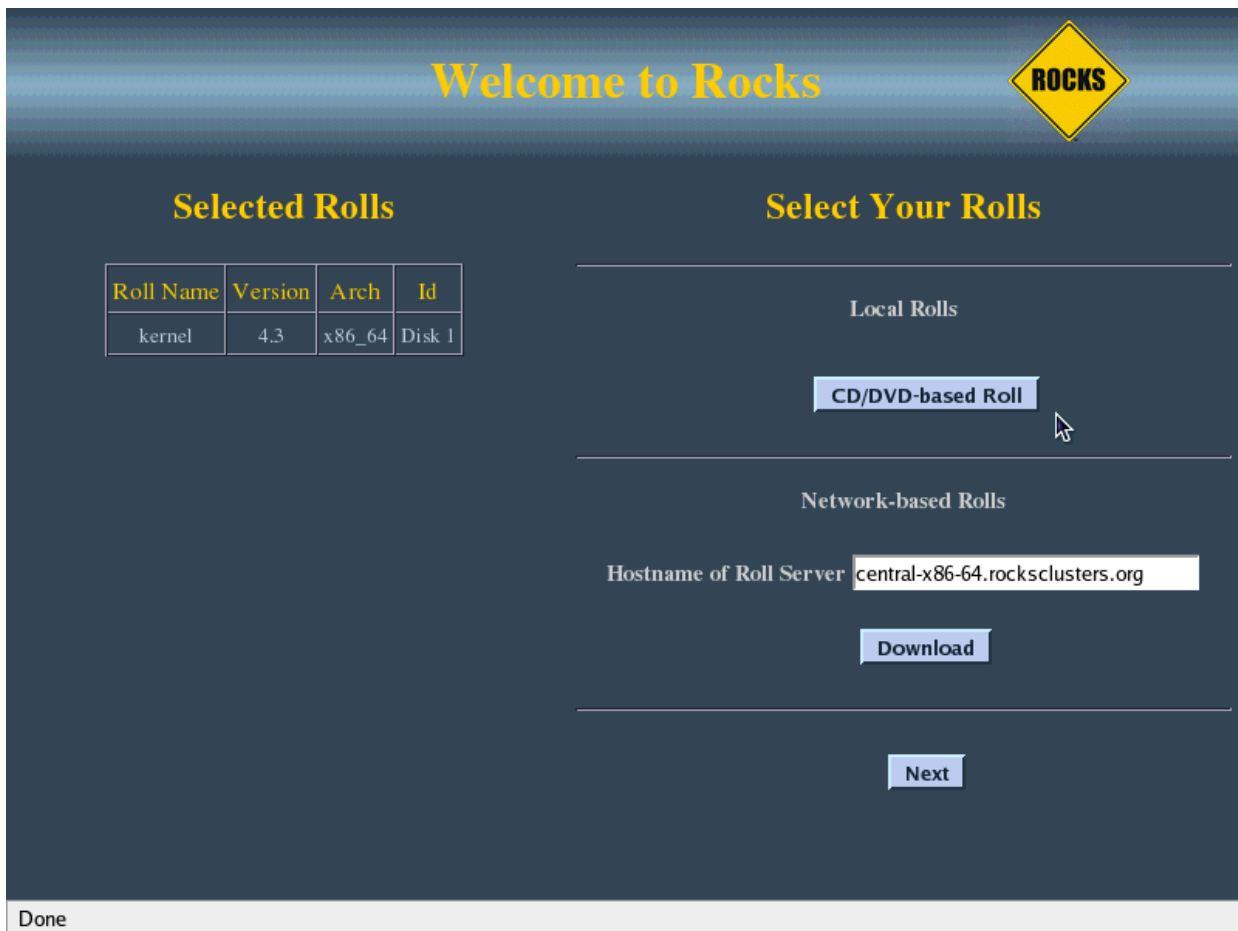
Welcome to Rocks

ROCKS

Selected Rolls

| Roll Name | Version | Arch | Id |
|---|---|---|---|
| kernel | 4.3 | x86_64 | Disk 1 |

Select Your Rolls

Local Rolls

CD/DVD-based Roll

Network-based Rolls

Hostname of Roll Server central-x86-64.rocksclusters.org

Download

Next

Done